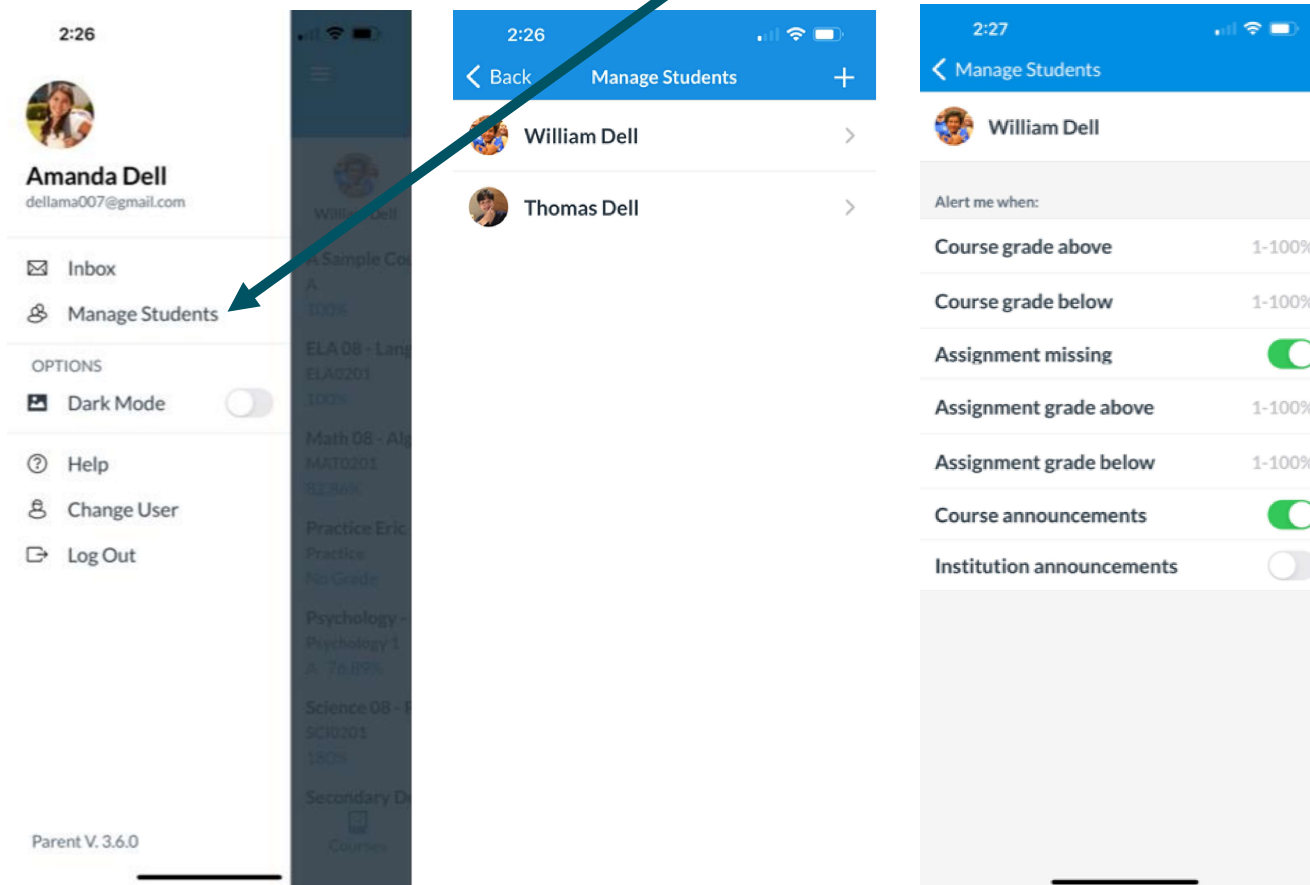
2:26

Amanda Dell
dellama007@gmail.com

Inbox
Manage Students

OPTIONS
Dark Mode

Help
Change User
Log Out

Parent V. 3.6.0

William Dell
A Sample Co
A
100%
ELA 08 - Lang
ELA0201
100%
Math 08 - Alg
MAT0201
82.86%
Practice Eric
Practice
No Grade
Psychology -
Psychology 1
A 76.69%
Science 08 -
SCI0201
180%
Secondary D
Courses

2:26
Back Manage Students +
William Dell
Thomas Dell

2:27
Manage Students
William Dell

Alert me when:
Course grade above 1-100%
Course grade below 1-100%
Assignment missing
Assignment grade above 1-100%
Assignment grade below 1-100%
Course announcements
Institution announcements